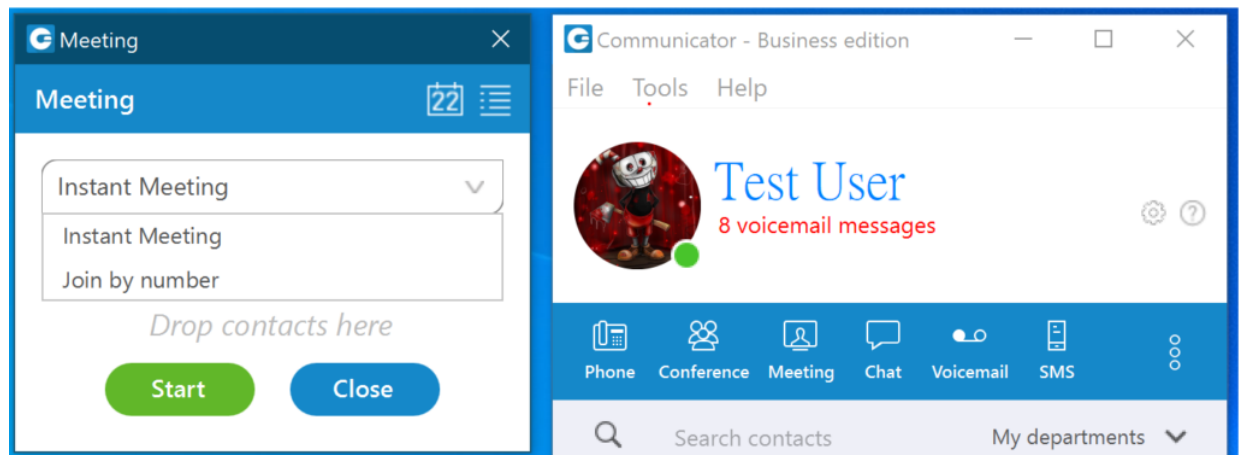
Meeting

Meeting 22

Instant Meeting

Instant Meeting

Join by number

Drop contacts here

Start

Close

Communicator - Business edition

File Tools Help

Test User

8 voicemail messages

Phone Conference Meeting Chat Voicemail SMS

Search contacts

My departments